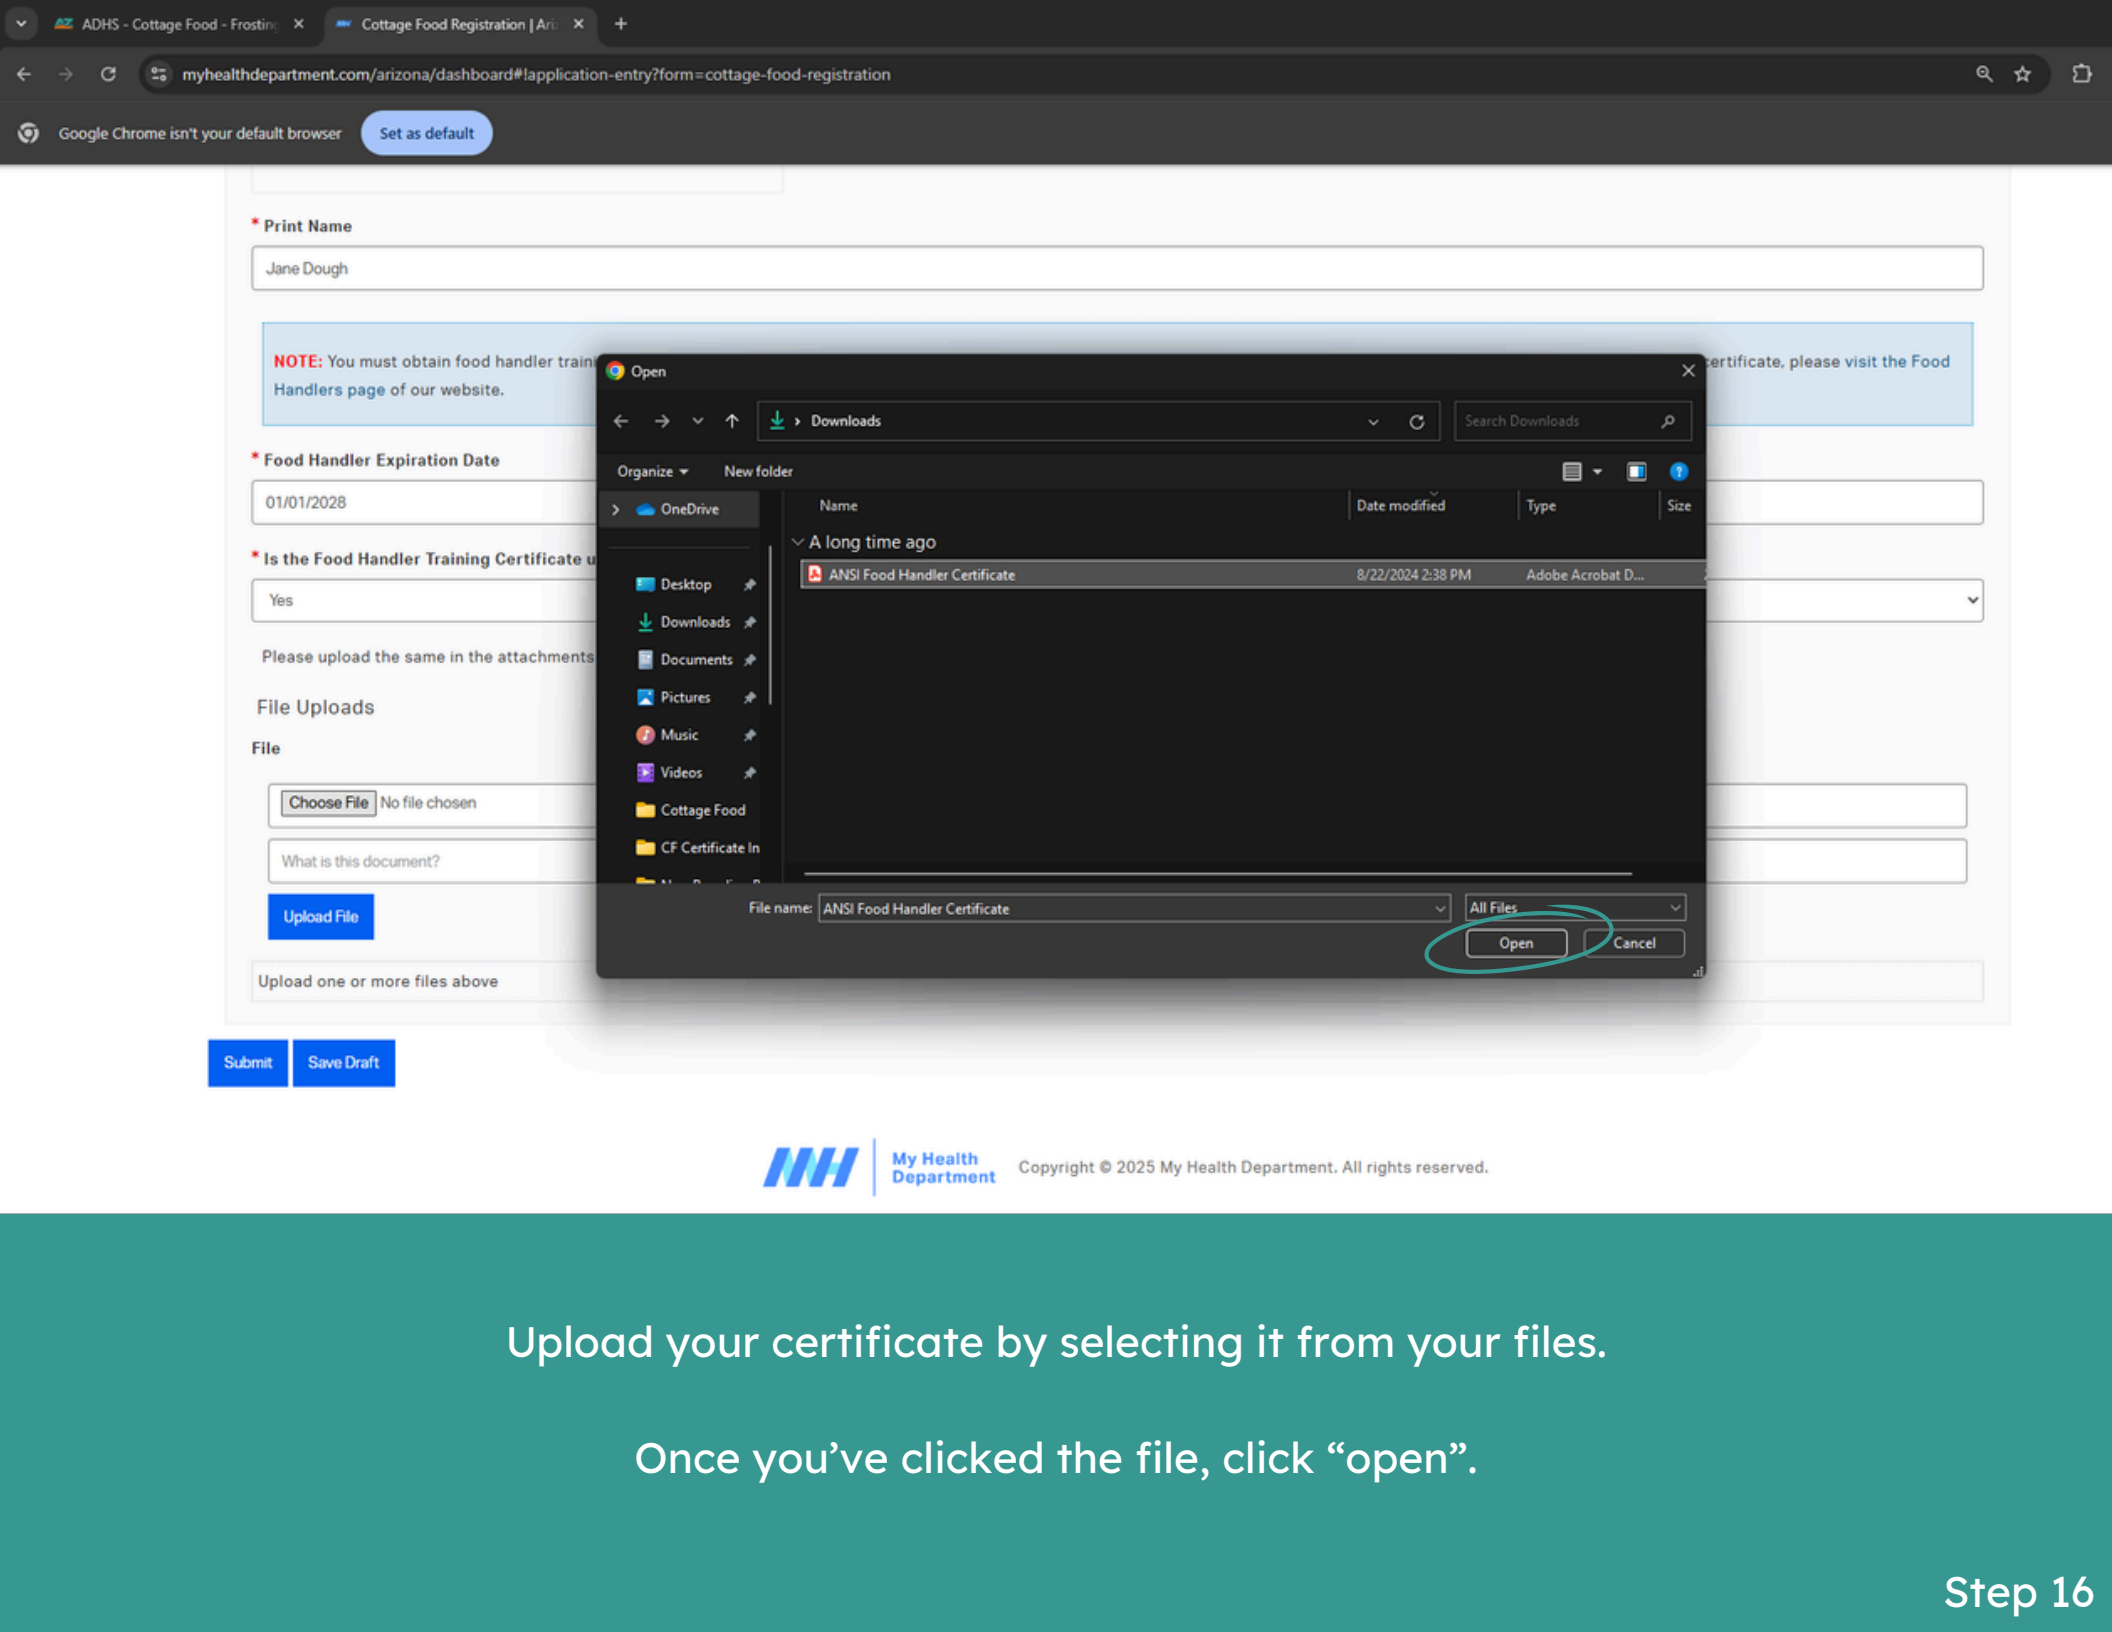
ADHS - Cottage Food - Frostin ×
Cottage Food Registration | Ari ×
+

myhealthdepartment.com/arizona/dashboard#!application-entry?form=cottage-food-registration

Google Chrome isn't your default browser
Set as default

* Print Name
Jane Dough

NOTE: You must obtain food handler traini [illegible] ertificate, please visit the Food Handlers page of our website.

* Food Handler Expiration Date
01/01/2028

* Is the Food Handler Training Certificate u
Yes

Please upload the same in the attachments

File Uploads

File

Choose File No file chosen

What is this document?

Upload File

Upload one or more files above

Submit Save Draft

Open

Downloads

Search Downloads

Organize New folder

OneDrive

Desktop
Downloads
Documents
Pictures
Music
Videos
Cottage Food
CF Certificate In

| Name | Date modified | Type | Size |
|---|---|---|---|
| A long time ago | | | |
| ANSI Food Handler Certificate | 8/22/2024 2:38 PM | Adobe Acrobat D... | |

File name: ANSI Food Handler Certificate
All Files
Open
Cancel

My Health Department
Copyright © 2025 My Health Department. All rights reserved.

Upload your certificate by selecting it from your files.

Once you've clicked the file, click "open".

Step 16